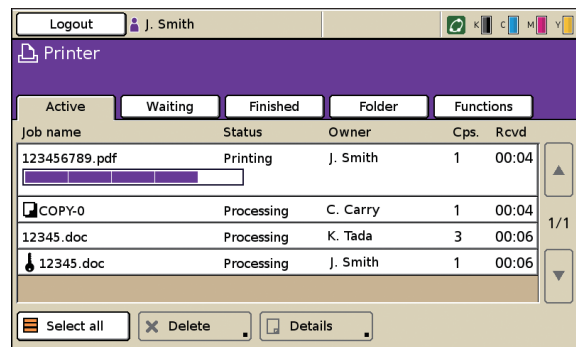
Logout J. Smith

K C M Y

Printer

Active Waiting Finished Folder Functions

| Job name | Status | Owner | Cps. | Rcvd |
|---|---|---|---|---|
| 123456789.pdf | Printing | J. Smith | 1 | 00:04 |
| COPY-0 | Processing | C. Carry | 1 | 00:04 |
| 12345.doc | Processing | K. Tada | 3 | 00:06 |
| 12345.doc | Processing | J. Smith | 1 | 00:06 |

1/1

Select all Delete Details